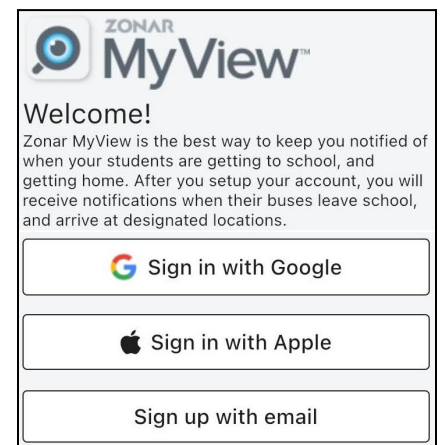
ZONAR
MyView™

Welcome!
Zonar MyView is the best way to keep you notified of when your students are getting to school, and getting home. After you setup your account, you will receive notifications when their buses leave school, and arrive at designated locations.

G Sign in with Google

Sign in with Apple

Sign up with email